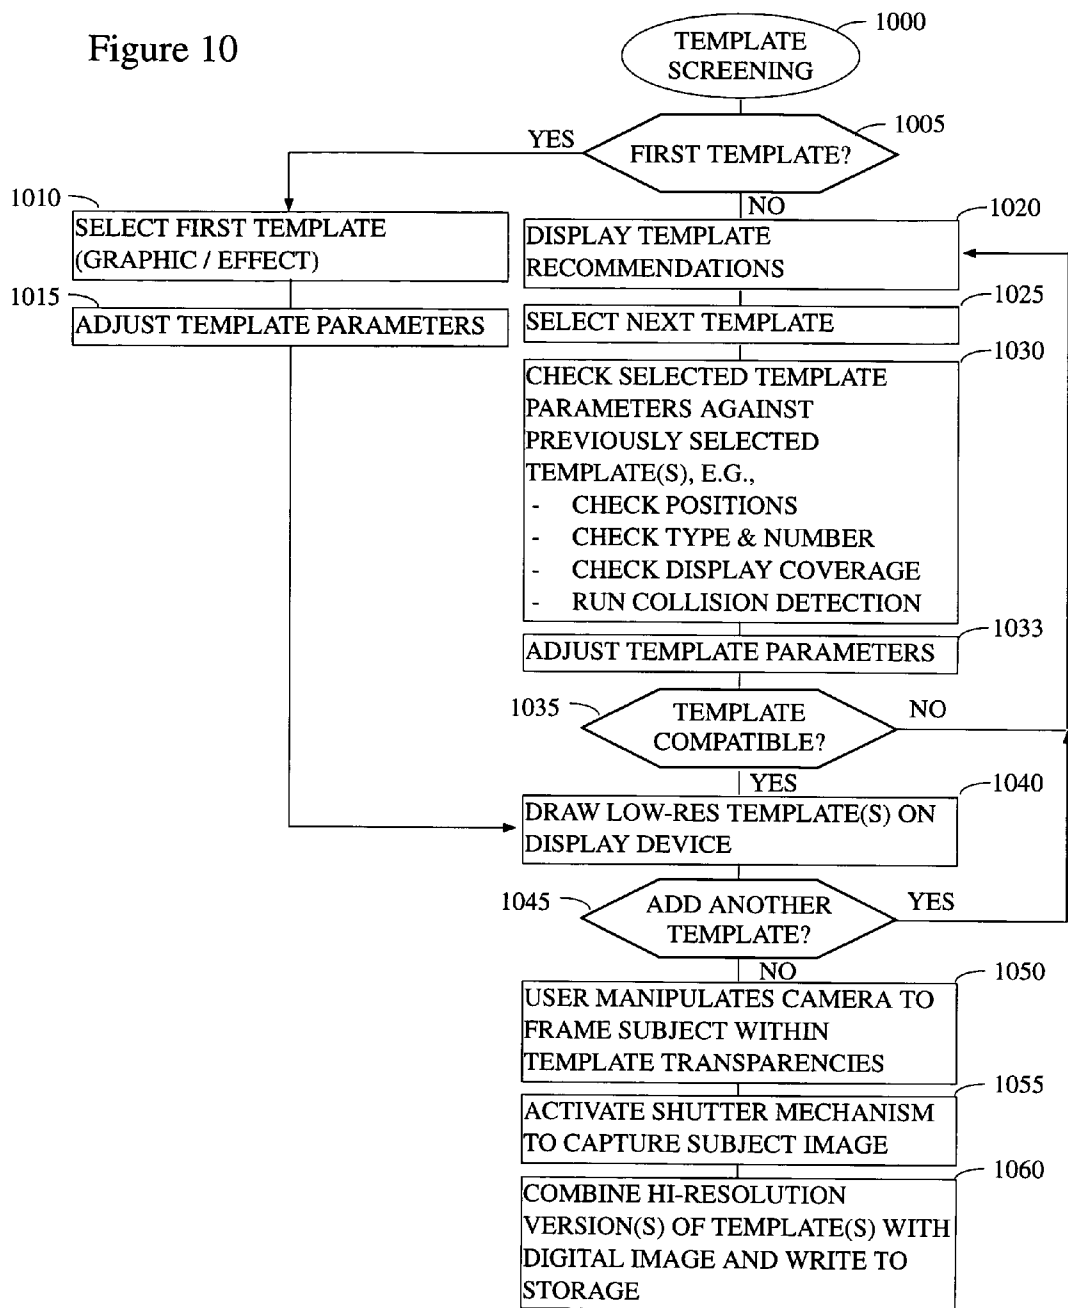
Figure 10

1000
TEMPLATE SCREENING

1005
FIRST TEMPLATE?

YES

1010
SELECT FIRST TEMPLATE (GRAPHIC / EFFECT)

1015
ADJUST TEMPLATE PARAMETERS

NO

1020
DISPLAY TEMPLATE RECOMMENDATIONS

1025
SELECT NEXT TEMPLATE

1030
CHECK SELECTED TEMPLATE PARAMETERS AGAINST PREVIOUSLY SELECTED TEMPLATE(S), E.G.,
- CHECK POSITIONS
- CHECK TYPE & NUMBER
- CHECK DISPLAY COVERAGE
- RUN COLLISION DETECTION

1033
ADJUST TEMPLATE PARAMETERS

1035
TEMPLATE COMPATIBLE?

NO

YES

1040
DRAW LOW-RES TEMPLATE(S) ON DISPLAY DEVICE

1045
ADD ANOTHER TEMPLATE?

YES

NO

1050
USER MANIPULATES CAMERA TO FRAME SUBJECT WITHIN TEMPLATE TRANSPARENCIES

1055
ACTIVATE SHUTTER MECHANISM TO CAPTURE SUBJECT IMAGE

1060
COMBINE HI-RESOLUTION VERSION(S) OF TEMPLATE(S) WITH DIGITAL IMAGE AND WRITE TO STORAGE